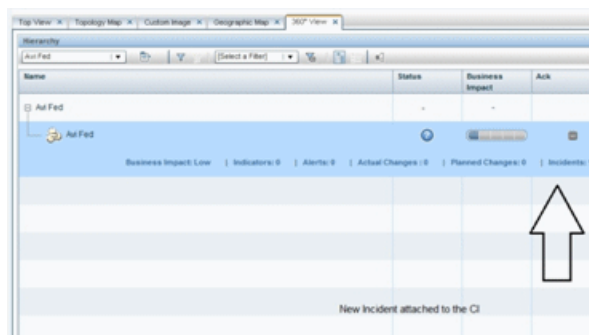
Top View × | Topology Map × | Custom Image × | Geographic Map × | 360° View ×

Hierarchy

Avi Fed | [Select a Filter]

| Name | Status | Business Impact | Ack |
|---|---|---|---|
| Avi Fed | - | - | |
| Avi Fed | | | |

Business Impact: Low | Indicators: 0 | Alerts: 0 | Actual Changes: 0 | Planned Changes: 0 | Incidents:

New Incident attached to the CI